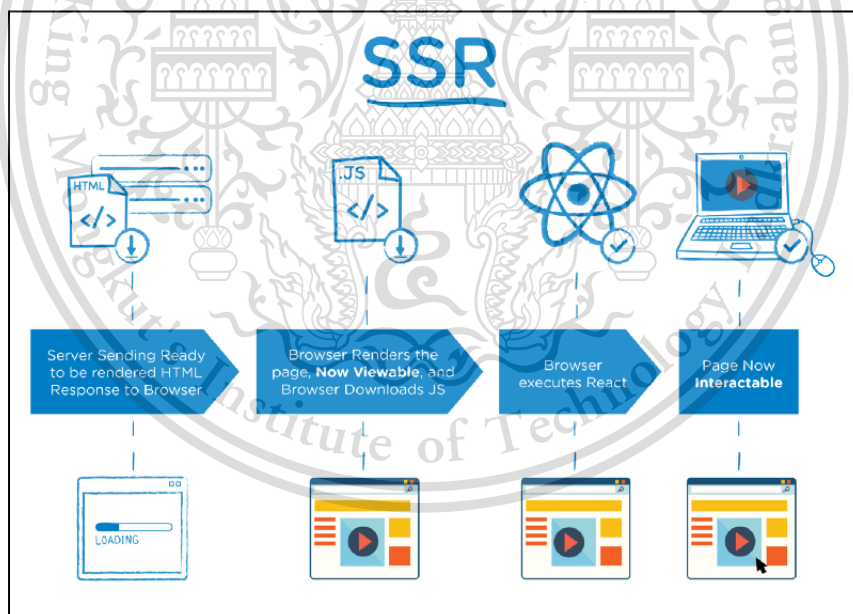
SSR

HTML </>

.JS </>

Server Sending Ready to be rendered HTML Response to Browser

Browser Renders the page, **Now Viewable**, and Browser Downloads JS

Browser executes React

Page Now **Interactable**

LOADING

King Mongkut's Institute of Technology Ladkrabang